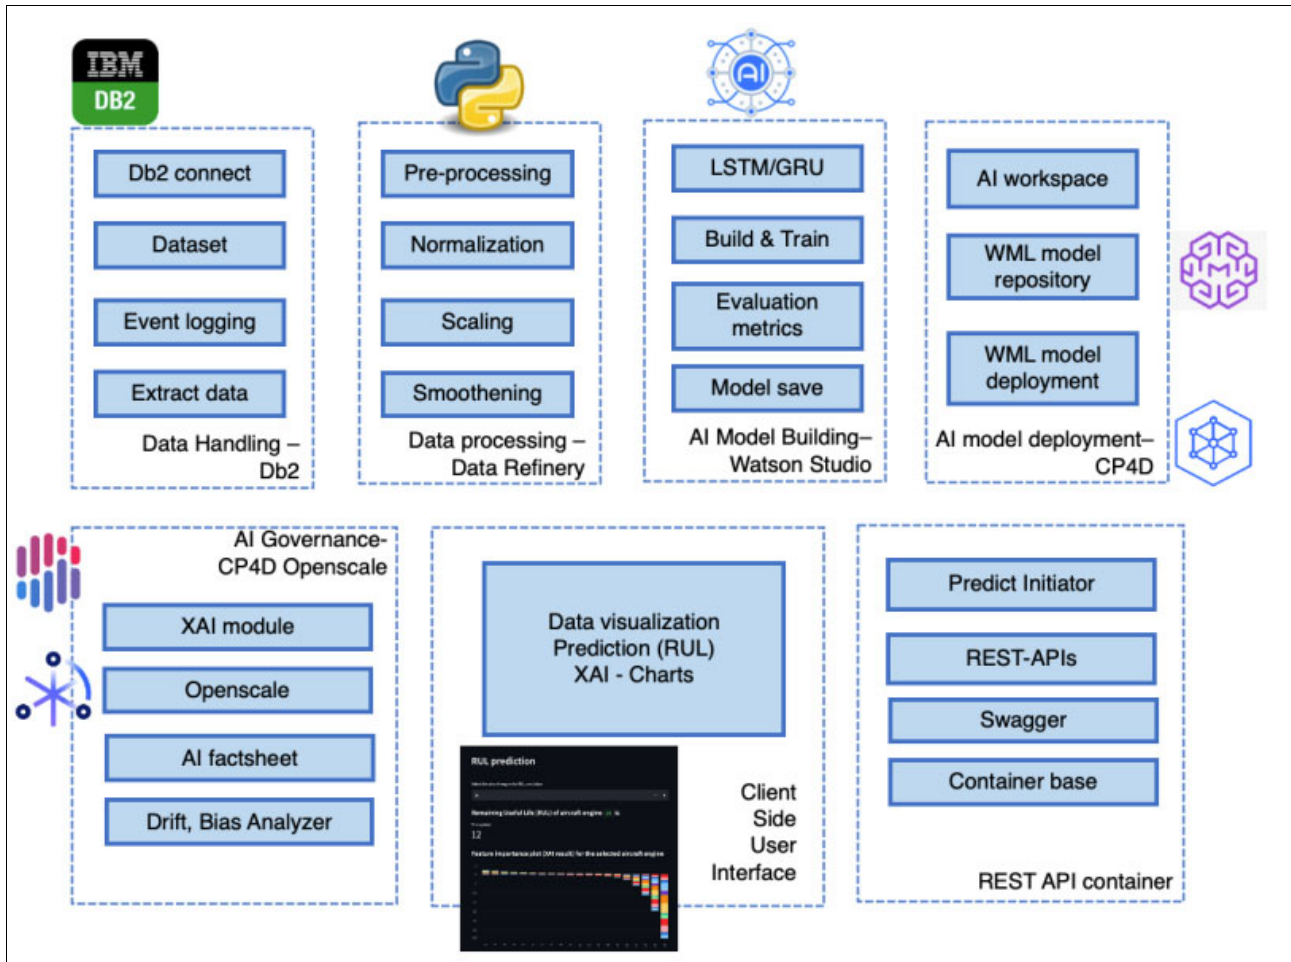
IBM
DB2

Db2 connect

Dataset

Event logging

Extract data

Data Handling – Db2

Pre-processing

Normalization

Scaling

Smoothening

Data processing – Data Refinery

AI

LSTM/GRU

Build & Train

Evaluation metrics

Model save

AI Model Building– Watson Studio

AI workspace

WML model repository

WML model deployment

AI model deployment– CP4D

AI Governance- CP4D Openscale

XAI module

Openscale

AI factsheet

Drift, Bias Analyzer

Data visualization
Prediction (RUL)
XAI - Charts

RUL prediction

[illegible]

12

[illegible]

Client Side User Interface

Predict Initiator

REST-APIs

Swagger

Container base

REST API container